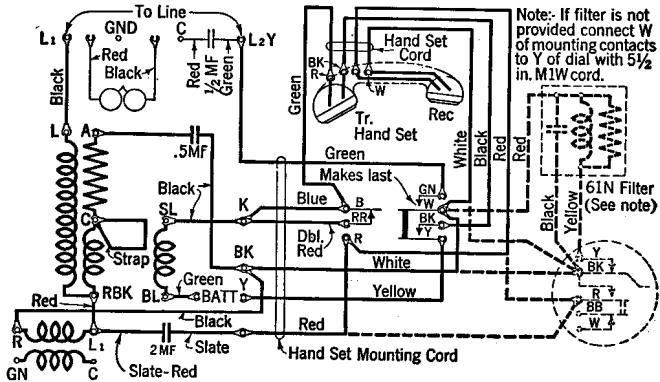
To Line
L1
GND
C
L2Y
Red
Black
Red
½ MF
Green
Black
BK
R
W
Hand Set Cord
Note:- If filter is not provided connect W of mounting contacts to Y of dial with 5½ in. M1W cord.
Green
Tr.
Hand Set
Rec
White
Black
Red
L
A
.5MF
Green
Makes last
Black
SL
K
Blue
B
RR
GN
W
BK
Y
61N Filter (See note)
C
Strap
Dbl. Red
R
Black
Yellow
BK
White
Y
BK
Green
BL
BATT
Y
Yellow
R
BB
W
Red
RBK
Black
R
L1
2MF
Slate
Red
GN
C
Slate-Red
Hand Set Mounting Cord